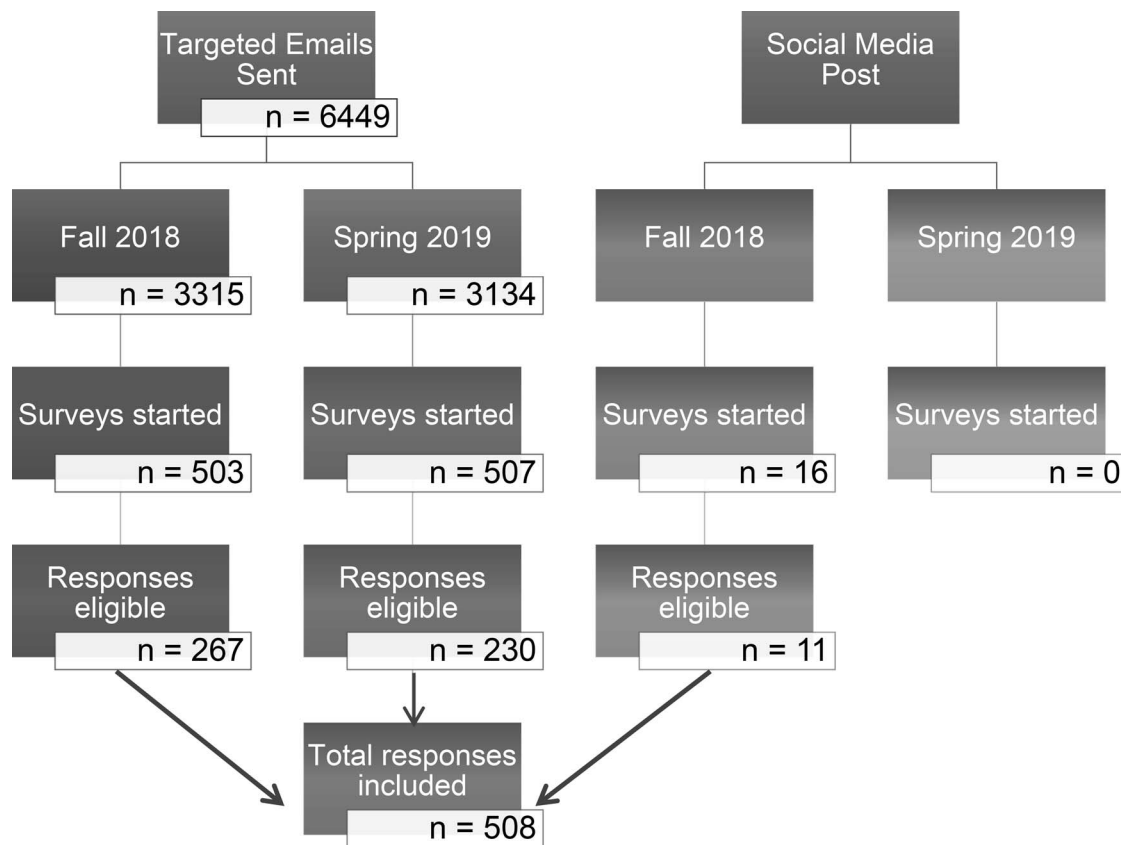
Targeted Emails Sent
n = 6449

Social Media Post

Fall 2018
n = 3315

Spring 2019
n = 3134

Fall 2018

Spring 2019

Surveys started
n = 503

Surveys started
n = 507

Surveys started
n = 16

Surveys started
n = 0

Responses eligible
n = 267

Responses eligible
n = 230

Responses eligible
n = 11

Total responses included
n = 508